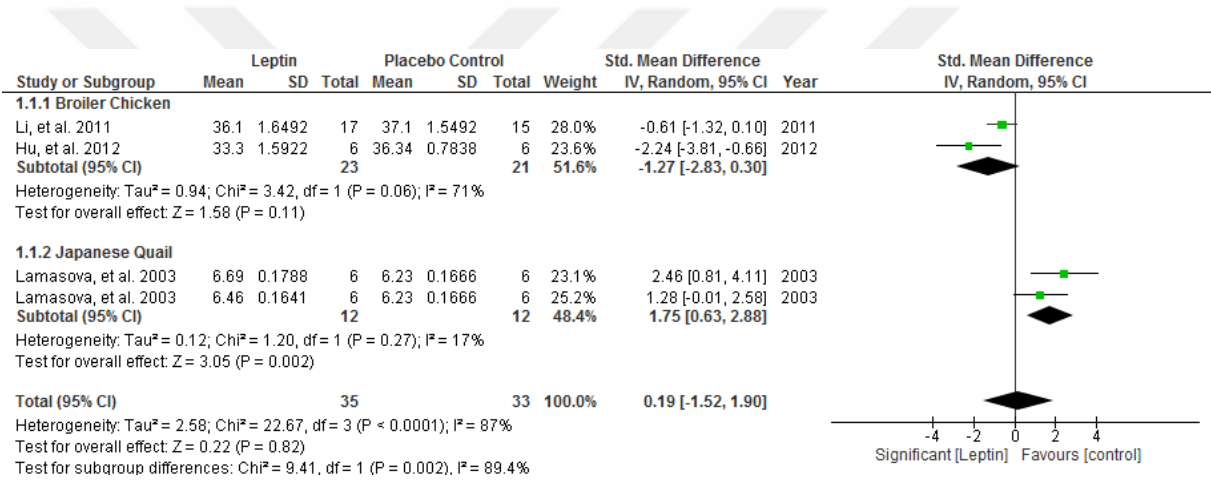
| Study or Subgroup | Leptin Mean | Leptin SD | Leptin Total | Placebo Control Mean | Placebo Control SD | Placebo Control Total | Weight | Std. Mean Difference IV, Random, 95% CI | Year |
|---|---|---|---|---|---|---|---|---|---|
| **1.1.1 Broiler Chicken** | | | | | | | | | |
| Li, et al. 2011 | 36.1 | 1.6492 | 17 | 37.1 | 1.5492 | 15 | 28.0% | -0.61 [-1.32, 0.10] | 2011 |
| Hu, et al. 2012 | 33.3 | 1.5922 | 6 | 36.34 | 0.7838 | 6 | 23.6% | -2.24 [-3.81, -0.66] | 2012 |
| **Subtotal (95% CI)** | | | **23** | | | **21** | **51.6%** | **-1.27 [-2.83, 0.30]** | |
| Heterogeneity: Tau² = 0.94; Chi² = 3.42, df = 1 (P = 0.06); I² = 71% | | | | | | | | | |
| Test for overall effect: Z = 1.58 (P = 0.11) | | | | | | | | | |
| **1.1.2 Japanese Quail** | | | | | | | | | |
| Lamasova, et al. 2003 | 6.69 | 0.1788 | 6 | 6.23 | 0.1666 | 6 | 23.1% | 2.46 [0.81, 4.11] | 2003 |
| Lamasova, et al. 2003 | 6.46 | 0.1641 | 6 | 6.23 | 0.1666 | 6 | 25.2% | 1.28 [-0.01, 2.58] | 2003 |
| **Subtotal (95% CI)** | | | **12** | | | **12** | **48.4%** | **1.75 [0.63, 2.88]** | |
| Heterogeneity: Tau² = 0.12; Chi² = 1.20, df = 1 (P = 0.27); I² = 17% | | | | | | | | | |
| Test for overall effect: Z = 3.05 (P = 0.002) | | | | | | | | | |
| **Total (95% CI)** | | | **35** | | | **33** | **100.0%** | **0.19 [-1.52, 1.90]** | |

Heterogeneity: Tau² = 2.58; Chi² = 22.67, df = 3 (P < 0.0001); I² = 87%
Test for overall effect: Z = 0.22 (P = 0.82)
Test for subgroup differences: Chi² = 9.41, df = 1 (P = 0.002), I² = 89.4%

Std. Mean Difference
IV, Random, 95% CI

-4 -2 0 2 4
Significant [Leptin] Favours [control]